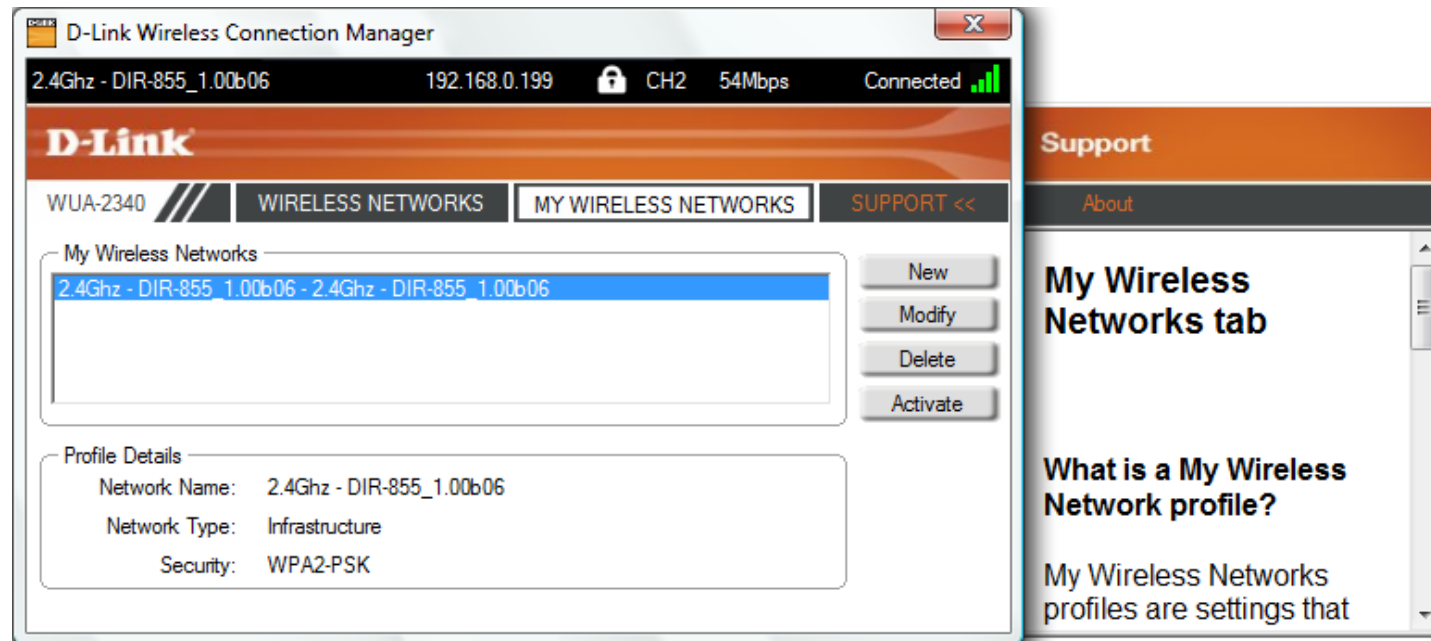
D-Link Wireless Connection Manager

2.4Ghz - DIR-855_1.00b06 192.168.0.199 CH2 54Mbps Connected

D-Link

WUA-2340 WIRELESS NETWORKS MY WIRELESS NETWORKS SUPPORT <<

My Wireless Networks

2.4Ghz - DIR-855_1.00b06 - 2.4Ghz - DIR-855_1.00b06

New

Modify

Delete

Activate

Profile Details

Network Name: 2.4Ghz - DIR-855_1.00b06

Network Type: Infrastructure

Security: WPA2-PSK

Support

About

My Wireless Networks tab

What is a My Wireless Network profile?

My Wireless Networks profiles are settings that